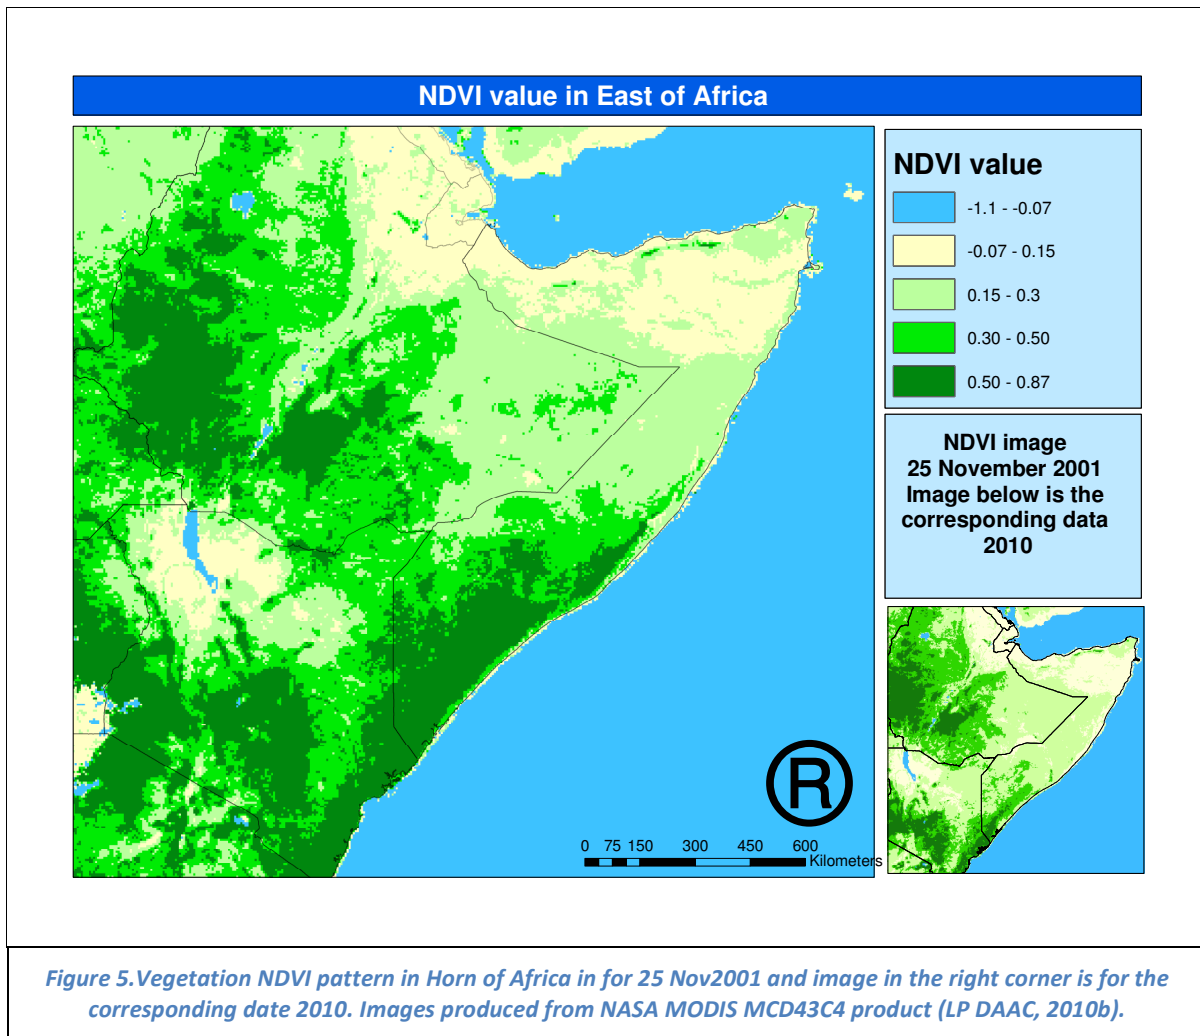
NDVI value in East of Africa

NDVI value

-1.1 - -0.07

-0.07 - 0.15

0.15 - 0.3

0.30 - 0.50

0.50 - 0.87

NDVI image
25 November 2001
Image below is the corresponding data
2010

0 75 150 300 450 600
Kilometers

Figure 5.Vegetation NDVI pattern in Horn of Africa in for 25 Nov2001 and image in the right corner is for the corresponding date 2010. Images produced from NASA MODIS MCD43C4 product (LP DAAC, 2010b).